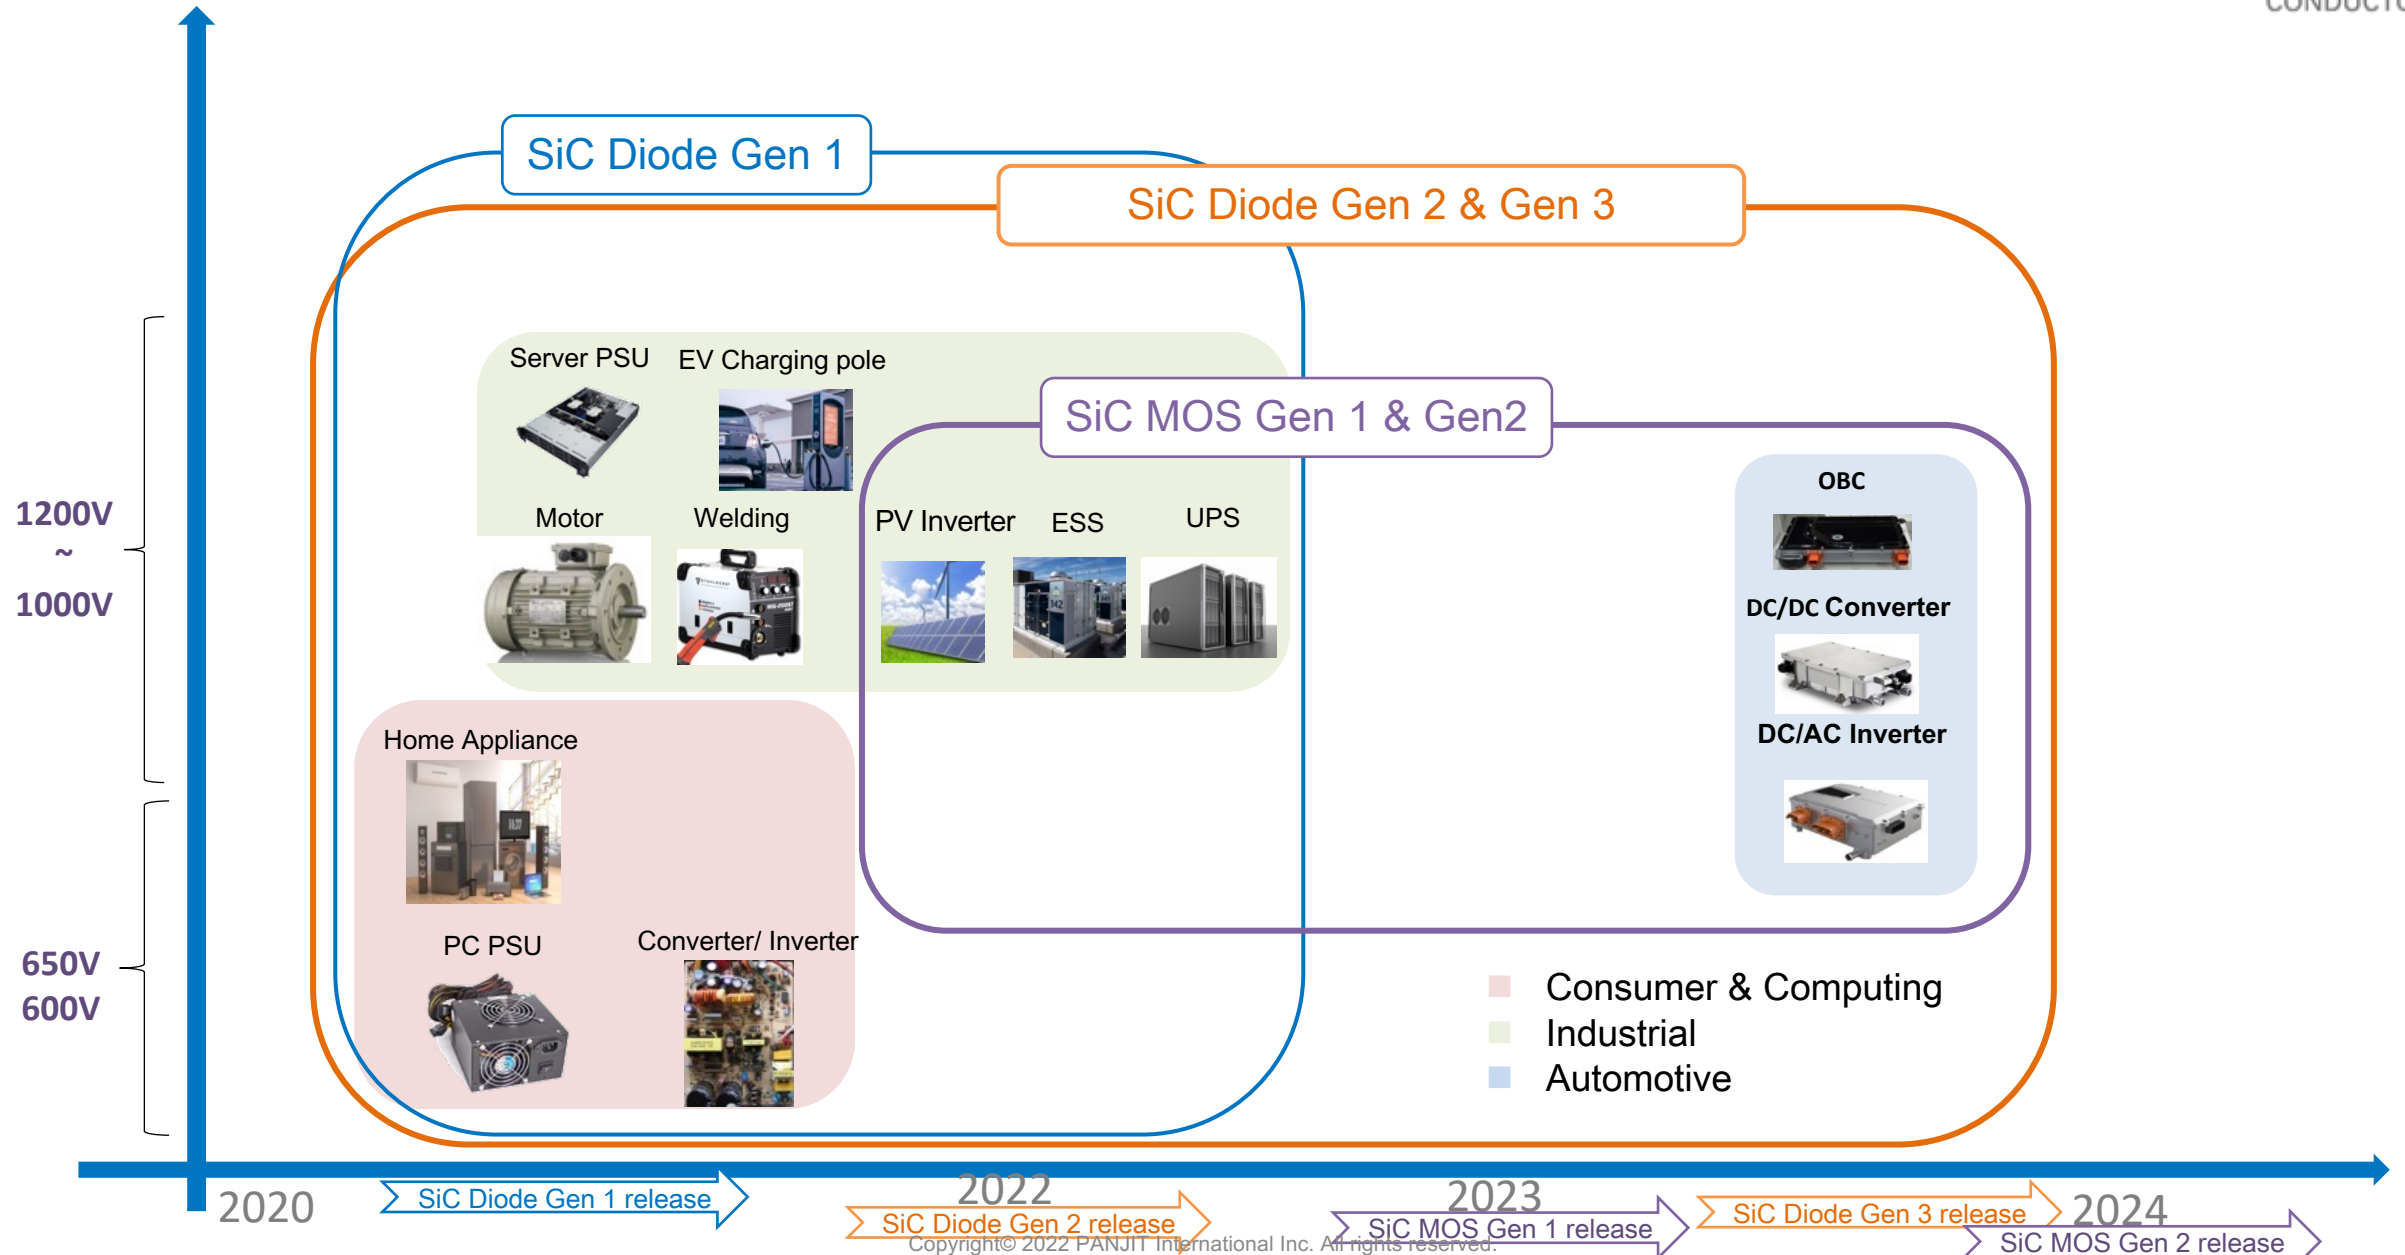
CONDUCTO

SiC Diode Gen 1

SiC Diode Gen 2 & Gen 3

Server PSU EV Charging pole

SiC MOS Gen 1 & Gen2

Motor Welding

PV Inverter ESS UPS

OBC

DC/DC Converter

DC/AC Inverter

1200V
~
1000V

Home Appliance

PC PSU Converter/ Inverter

650V
600V

Consumer & Computing
Industrial
Automotive

2020 SiC Diode Gen 1 release 2022 SiC Diode Gen 2 release 2023 SiC MOS Gen 1 release SiC Diode Gen 3 release 2024 SiC MOS Gen 2 release

Copyright© 2022 PANJIT International Inc. All rights reserved.